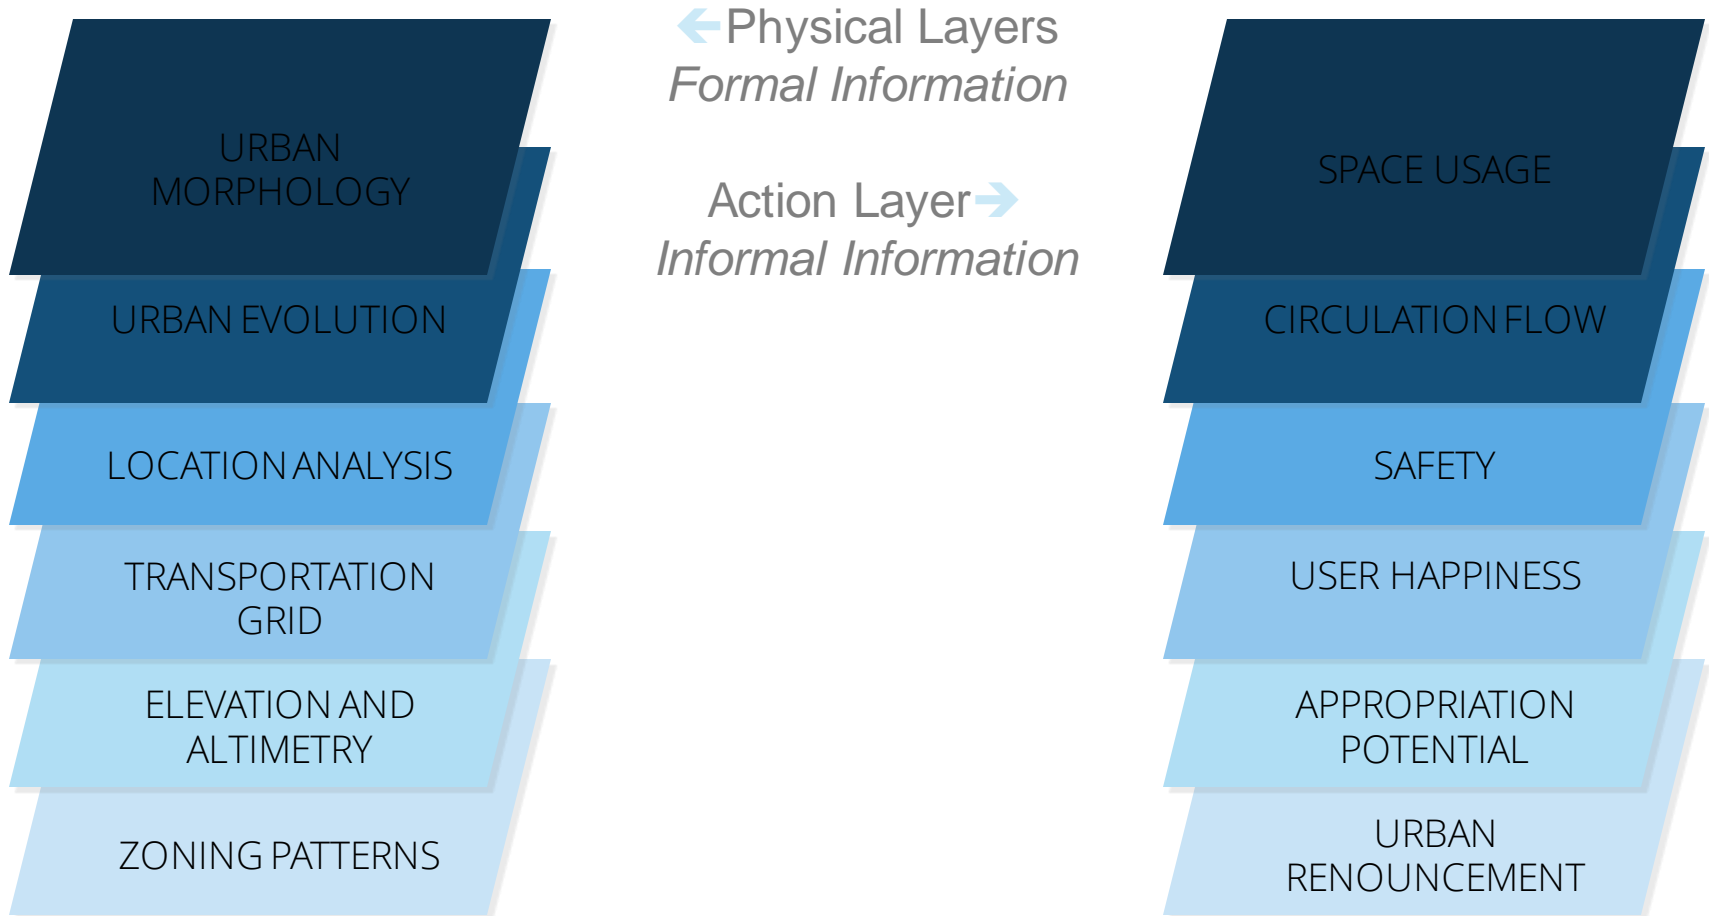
URBAN MORPHOLOGY

URBAN EVOLUTION

LOCATION ANALYSIS

TRANSPORTATION GRID

ELEVATION AND ALTIMETRY

ZONING PATTERNS

Physical Layers
*Formal Information*

Action Layer
*Informal Information*

SPACE USAGE

CIRCULATION FLOW

SAFETY

USER HAPPINESS

APPROPRIATION POTENTIAL

URBAN RENOUNCEMENT